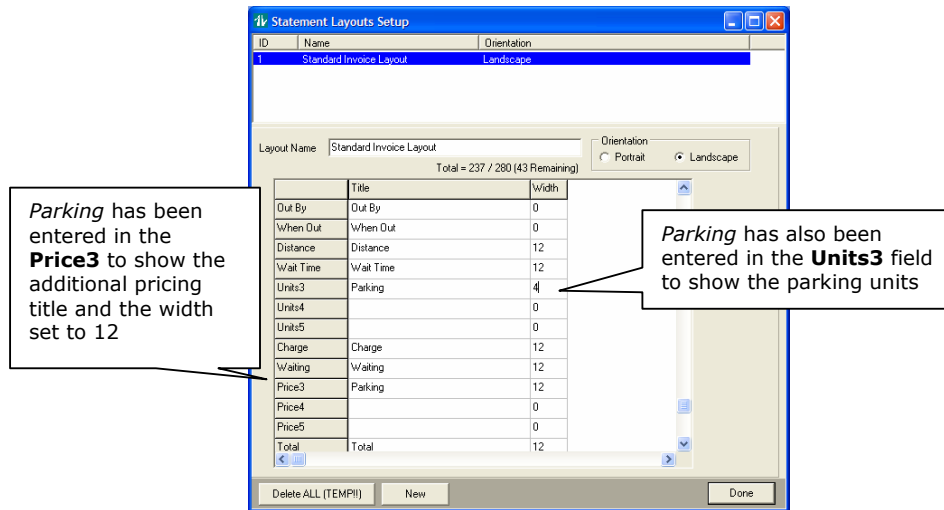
Statement Layouts Setup

| ID | Name | Orientation |
|---|---|---|
| 1 | Standard Invoice Layout | Landscape |

Layout Name Standard Invoice Layout

Orientation
Portrait
Landscape

Total = 237 / 280 (43 Remaining)

| | Title | Width |
|---|---|---|
| Out By | Out By | 0 |
| When Out | When Out | 0 |
| Distance | Distance | 12 |
| Wait Time | Wait Time | 12 |
| Units3 | Parking | 4 |
| Units4 | | 0 |
| Units5 | | 0 |
| Charge | Charge | 12 |
| Waiting | Waiting | 12 |
| Price3 | Parking | 12 |
| Price4 | | 0 |
| Price5 | | 0 |
| Total | Total | 12 |

*Parking* has been entered in the **Price3** to show the additional pricing title and the width set to 12

*Parking* has also been entered in the **Units3** field to show the parking units

Delete ALL (TEMP!!) New Done